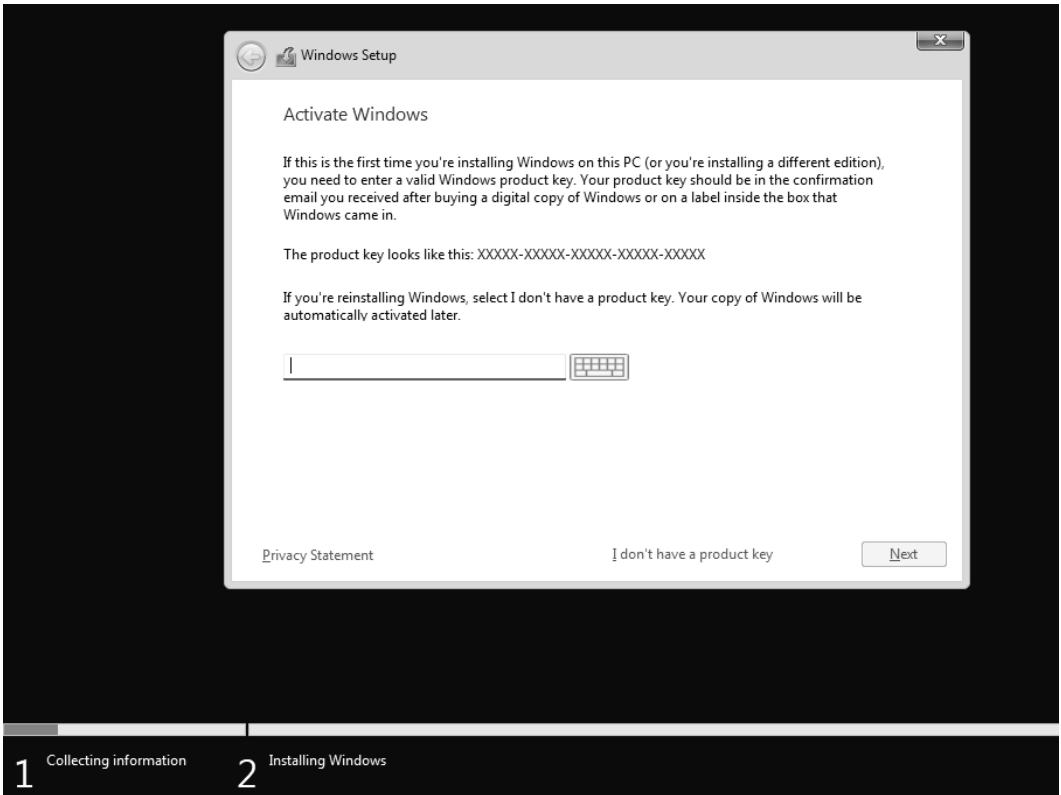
Windows Setup

Activate Windows

If this is the first time you're installing Windows on this PC (or you're installing a different edition), you need to enter a valid Windows product key. Your product key should be in the confirmation email you received after buying a digital copy of Windows or on a label inside the box that Windows came in.

The product key looks like this: XXXXX-XXXXX-XXXXX-XXXXX-XXXXX

If you're reinstalling Windows, select I don't have a product key. Your copy of Windows will be automatically activated later.

Privacy Statement

I don't have a product key

Next

1 Collecting information

2 Installing Windows